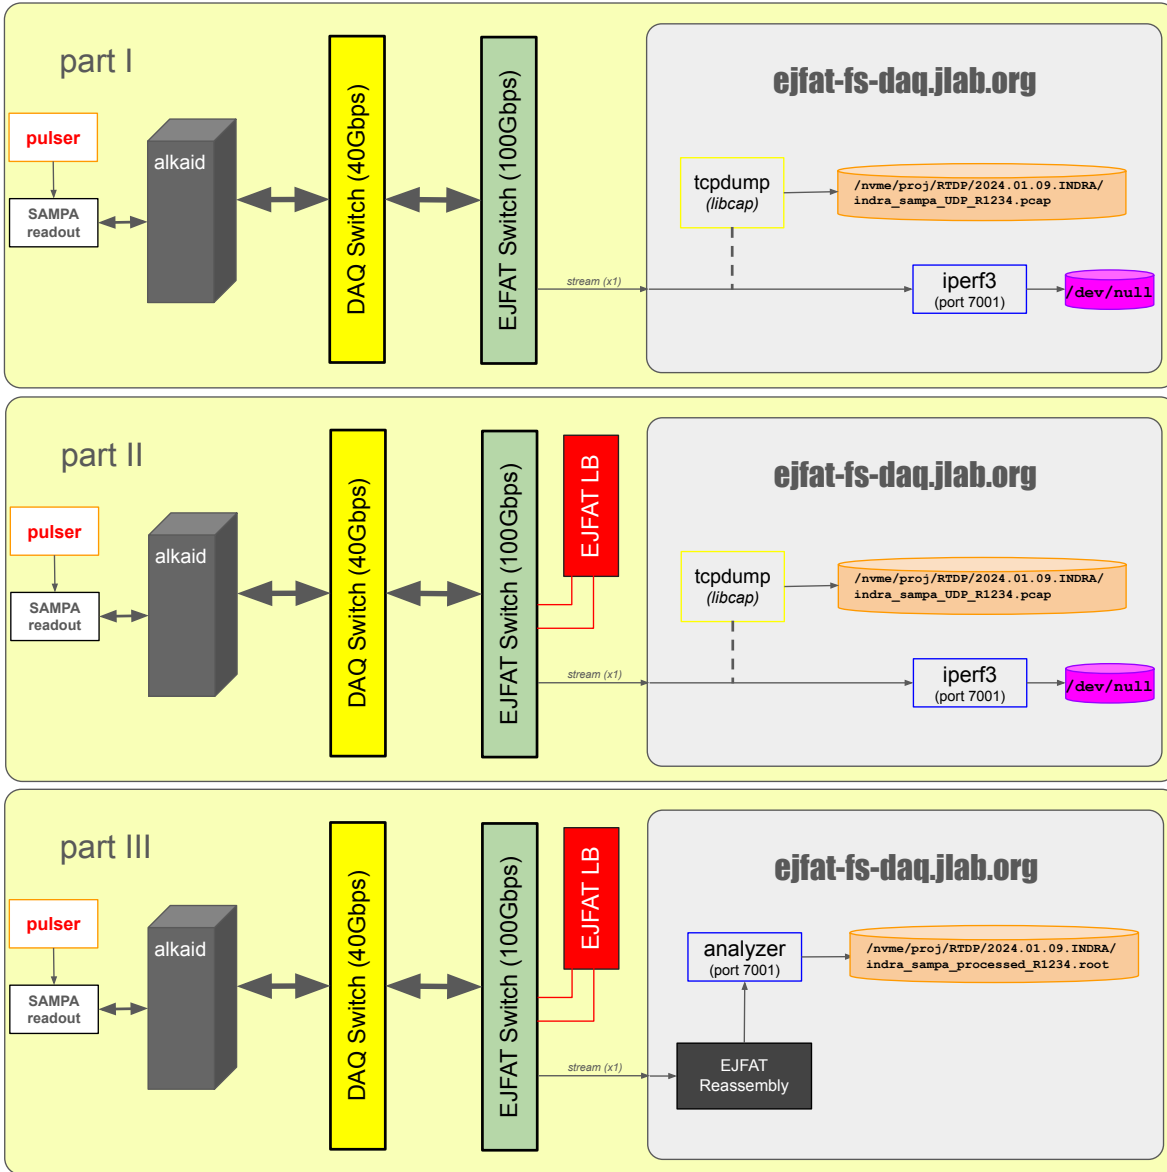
part I

pulser

SAMPA readout

alkaid

DAQ Switch (40Gbps)

EJFAT Switch (100Gbps)

ejfat-fs-daq.jlab.org

tcpdump
(libcap)

/nvme/proj/RTDP/2024.01.09.INDRA/
indra_sampa_UDP_R1234.pcap

stream (x1)

iperf3
(port 7001)

/dev/null

part II

pulser

SAMPA readout

alkaid

DAQ Switch (40Gbps)

EJFAT Switch (100Gbps)

EJFAT LB

ejfat-fs-daq.jlab.org

tcpdump
(libcap)

/nvme/proj/RTDP/2024.01.09.INDRA/
indra_sampa_UDP_R1234.pcap

stream (x1)

iperf3
(port 7001)

/dev/null

part III

pulser

SAMPA readout

alkaid

DAQ Switch (40Gbps)

EJFAT Switch (100Gbps)

EJFAT LB

ejfat-fs-daq.jlab.org

analyzer
(port 7001)

/nvme/proj/RTDP/2024.01.09.INDRA/
indra_sampa_processed_R1234.root

stream (x1)

EJFAT Reassembly